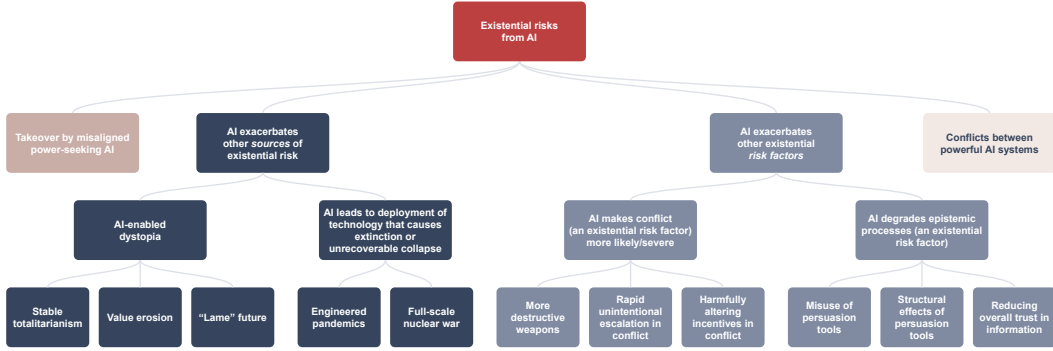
Existential risks from AI

Takeover by misaligned power-seeking AI

AI exacerbates other *sources* of existential risk

AI exacerbates other existential *risk factors*

Conflicts between powerful AI systems

AI-enabled dystopia

AI leads to deployment of technology that causes extinction or unrecoverable collapse

AI makes conflict (an existential risk factor) more likely/severe

AI degrades epistemic processes (an existential risk factor)

Stable totalitarianism

Value erosion

"Lame" future

Engineered pandemics

Full-scale nuclear war

More destructive weapons

Rapid unintentional escalation in conflict

Harmfully altering incentives in conflict

Misuse of persuasion tools

Structural effects of persuasion tools

Reducing overall trust in information